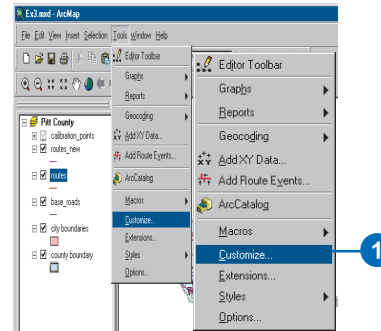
Ex3.mxd - ArcMap

File Edit View Insert Selection Tools Window Help

Editor Toolbar
Graphs
Reports
Geocoding
Add XY Data...
Add Route Events...
ArcCatalog
Macros
Customize...
Extensions...
Styles
Options...

Pitt County
calibration_points
routes_new
routes
base_roads
city boundaries
county boundary

Editor Toolbar
Graphs
Reports
Geocoding
Add XY Data...
Add Route Events...
ArcCatalog
Macros
Customize...
Extensions...
Styles
Options...

1